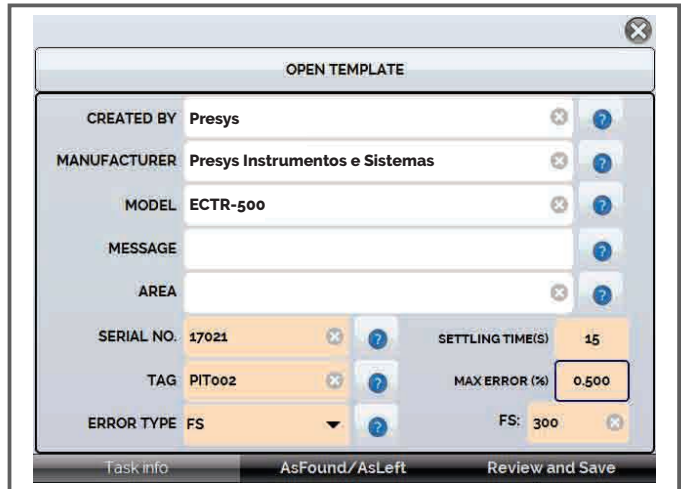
OPEN TEMPLATE

CREATED BY Presys

MANUFACTURER Presys Instrumentos e Sistemas

MODEL ECTR-500

MESSAGE

AREA

SERIAL NO. 17021

SETTLING TIME(S) 15

TAG PIT002

MAX ERROR (%) 0.500

ERROR TYPE FS

FS: 300

Task info AsFound/AsLeft Review and Save